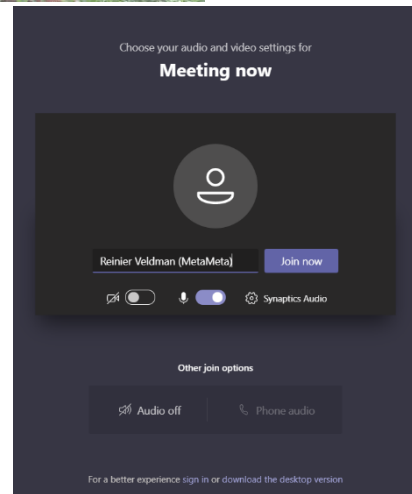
Choose your audio and video settings for

Meeting now

Reinier Veldman (MetaMeta)

Join now

Synaptics Audio

Other join options

Audio off

Phone audio

For a better experience sign in or download the desktop version